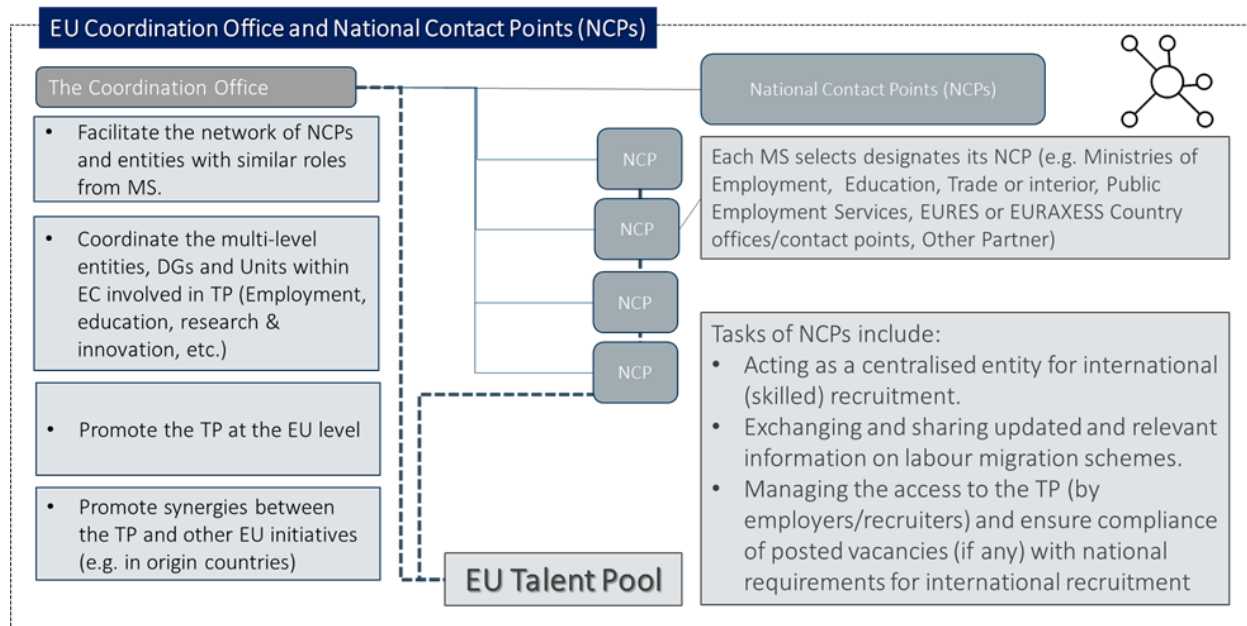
EU Coordination Office and National Contact Points (NCPs)

The Coordination Office

- Facilitate the network of NCPs and entities with similar roles from MS.

- Coordinate the multi-level entities, DGs and Units within EC involved in TP (Employment, education, research & innovation, etc.)

- Promote the TP at the EU level

- Promote synergies between the TP and other EU initiatives (e.g. in origin countries)

National Contact Points (NCPs)

NCP

NCP

NCP

NCP

Each MS selects designates its NCP (e.g. Ministries of Employment, Education, Trade or interior, Public Employment Services, EURES or EURAXESS Country offices/contact points, Other Partner)

Tasks of NCPs include:
- Acting as a centralised entity for international (skilled) recruitment.
- Exchanging and sharing updated and relevant information on labour migration schemes.
- Managing the access to the TP (by employers/recruiters) and ensure compliance of posted vacancies (if any) with national requirements for international recruitment

EU Talent Pool